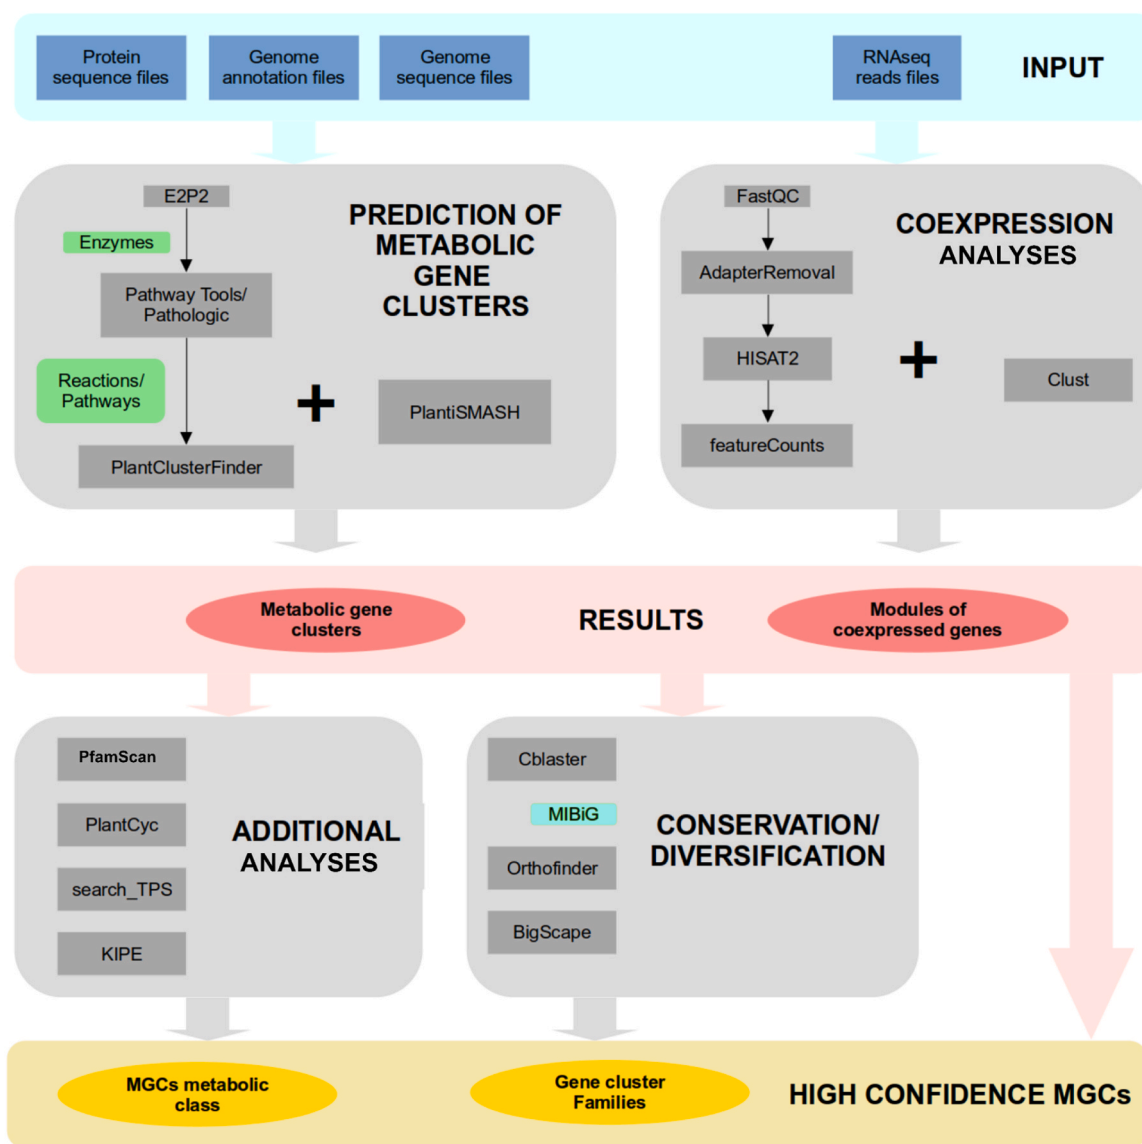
Protein sequence files

Genome annotation files

Genome sequence files

RNAseq reads files

INPUT

E2P2

Enzymes

Pathway Tools/ Pathologic

Reactions/ Pathways

PlantClusterFinder

PREDICTION OF METABOLIC GENE CLUSTERS

+

PlantiSMASH

FastQC

AdapterRemoval

HISAT2

featureCounts

COEXPRESSION ANALYSES

+

Clust

Metabolic gene clusters

RESULTS

Modules of coexpressed genes

PfamScan

PlantCyc

search_TPS

KIPE

ADDITIONAL ANALYSES

Cblaster

MIBiG

Orthofinder

BigScape

CONSERVATION/ DIVERSIFICATION

MGCs metabolic class

Gene cluster Families

HIGH CONFIDENCE MGCs